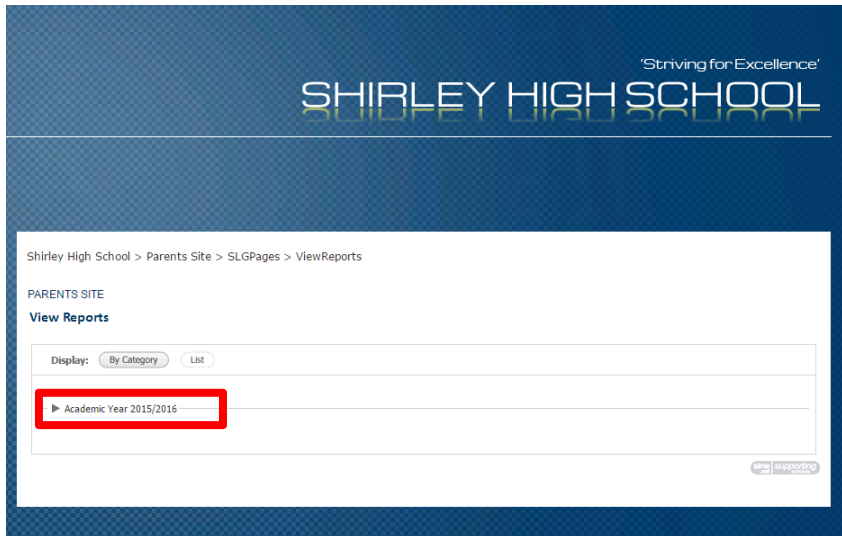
'Striving for Excellence'
SHIRLEY HIGH SCHOOL

Shirley High School > Parents Site > SLGPages > ViewReports

PARENTS SITE
View Reports

Display: By Category List

Academic Year 2015/2016

sims.net supporting schools